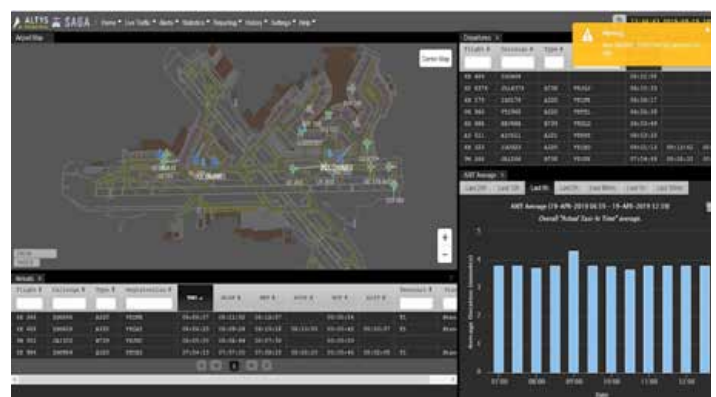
ALTYS SAGA Home ▾ Live Traffic ▾ Alerts ▾ Statistics ▾ Reporting ▾ History ▾ Settings ▾ Help ▾

Airport Map

Center Map

Departures ×

Flight # Callsign # Type #

Warning

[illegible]

AXIT Average ×

Last 24h Last 12h Last 6h Last 3h Last 60min Last 1h Last 30min

AXIT Average (19-APR-2019 06:59 - 19-APR-2019 12:59)

Overall "Actual Taxi In Time" average.

Average Duration (minutes)

5

4

3

2

1

0

07:00 08:00 09:00 10:00 11:00 12:00

Date

Arrivals ×

Flight # Callsign # Type # Registration # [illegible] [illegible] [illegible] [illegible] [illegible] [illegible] Terminal # Stand

+

−